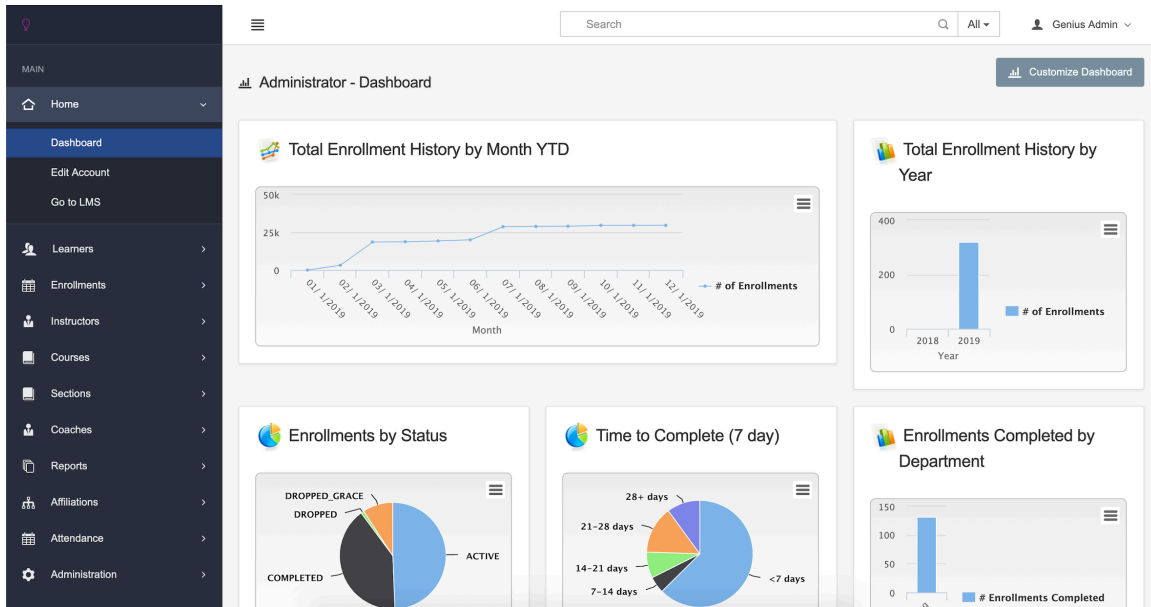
MAIN

Home

Dashboard

Edit Account

Go to LMS

Learners

Enrollments

Instructors

Courses

Sections

Coaches

Reports

Affiliations

Attendance

Administration

Search

All

Genius Admin

Administrator - Dashboard

Customize Dashboard

Total Enrollment History by Month YTD

50k

25k

0

01/1/2019 02/1/2019 03/1/2019 04/1/2019 05/1/2019 06/1/2019 07/1/2019 08/1/2019 09/1/2019 10/1/2019 11/1/2019 12/1/2019

Month

# of Enrollments

Total Enrollment History by Year

400

200

0

2018 2019

Year

# of Enrollments

Enrollments by Status

DROPPED_GRACE

DROPPED

ACTIVE

COMPLETED

Time to Complete (7 day)

28+ days

21-28 days

14-21 days

7-14 days

<7 days

Enrollments Completed by Department

150

100

50

0

# Enrollments Completed